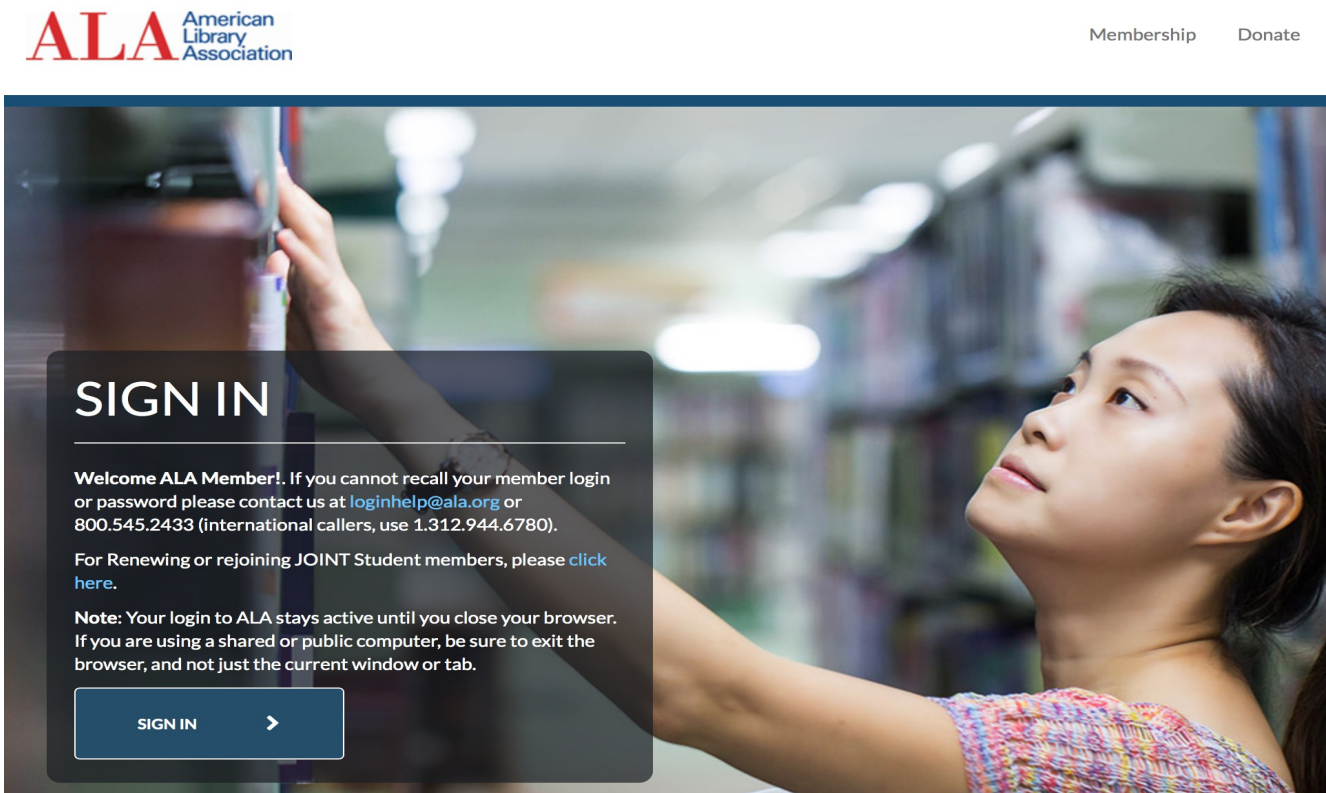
ALA American Library Association

Membership Donate

SIGN IN

**Welcome ALA Member!**. If you cannot recall your member login or password please contact us at loginhelp@ala.org or 800.545.2433 (international callers, use 1.312.944.6780).

For Renewing or rejoining JOINT Student members, please click here.

**Note**: Your login to ALA stays active until you close your browser. If you are using a shared or public computer, be sure to exit the browser, and not just the current window or tab.

SIGN IN ›